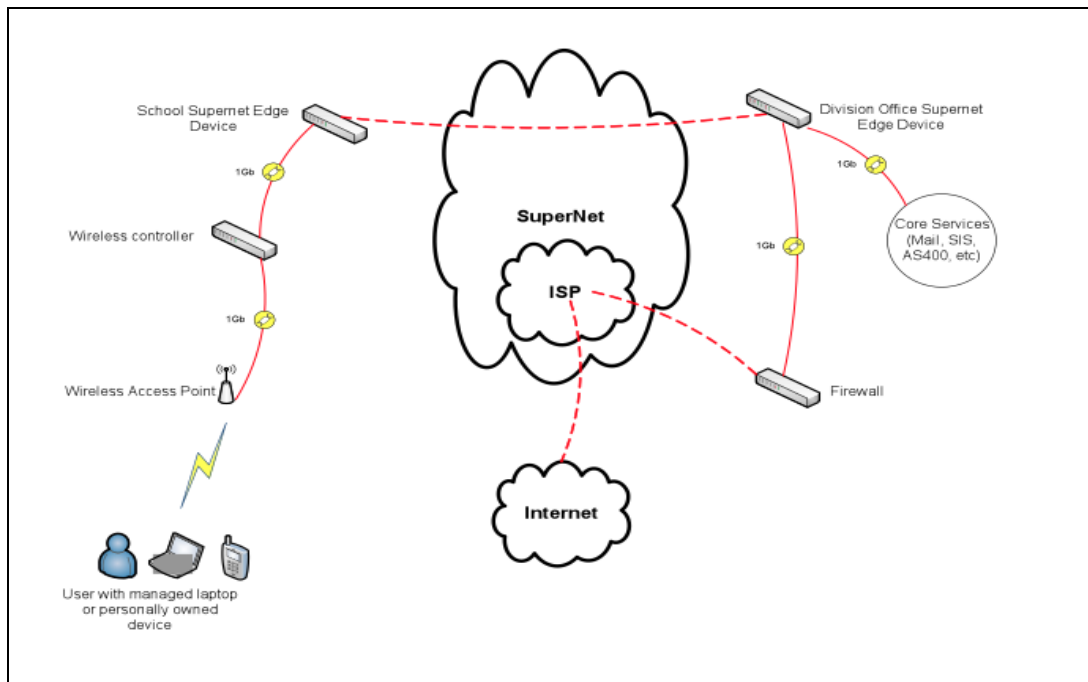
School Supernet Edge Device

Division Office Supernet Edge Device

1Gb

1Gb

SuperNet

Core Services (Mail, SIS, AS400, etc)

Wireless controller

1Gb

ISP

1Gb

Wireless Access Point

Firewall

Internet

User with managed laptop or personally owned device